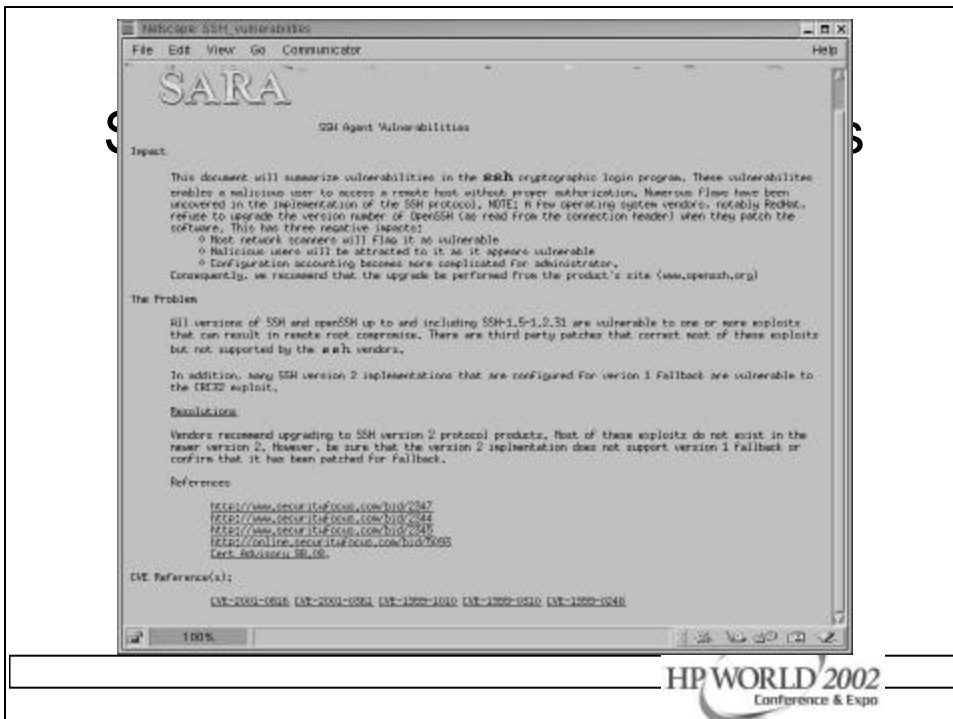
Netscape: SSH_vulnerabilities

File Edit View Go Communicator Help

SARA

S s

SSH Agent Vulnerabilities

Impact

This document will summarize vulnerabilities in the ssh cryptographic login program. These vulnerabilites enables a malicious user to access a remote host without proper authorization. Numerous flaws have been uncovered in the implementation of the SSH protocol. NOTE: A few operating system vendors, notably RedHat, refuse to upgrade the version number of OpenSSH (as read from the connection header) when they patch the software. This has three negative impacts:

- Most network scanners will flag it as vulnerable
- Malicious users will be attracted to it as it appears vulnerable
- Configuration accounting becomes more complicated for administrator.

Consequently, we recommend that the upgrade be performed from the product's site (www.openssh.org)

The Problem

All versions of SSH and openSSH up to and including SSH-1.5-1.2.31 are vulnerable to one or more exploits that can result in remote root compromise. There are third party patches that correct most of these exploits but not supported by the ssh vendors.

In addition, many SSH version 2 implementations that are configured for verion 1 fallback are vulnerable to the CRC32 exploit.

Resolutions

Vendors recommend upgrading to SSH version 2 protocol products. Most of these exploits do not exist in the newer version 2. However, be sure that the version 2 implmentation does not support version 1 fallback or confirm that it has been patched for fallback.

References

http://www.securityfocus.com/bid/2347
http://www.securityfocus.com/bid/2344
http://www.securityfocus.com/bid/2345
http://online.securityfocus.com/bid/5093
Cert Advisory 98.08.

CVE Reference(s):

CVE-2001-0816 CVE-2001-0361 CVE-1999-1010 CVE-1999-0510 CVE-1999-0248

100%

HP WORLD 2002
Conference & Expo